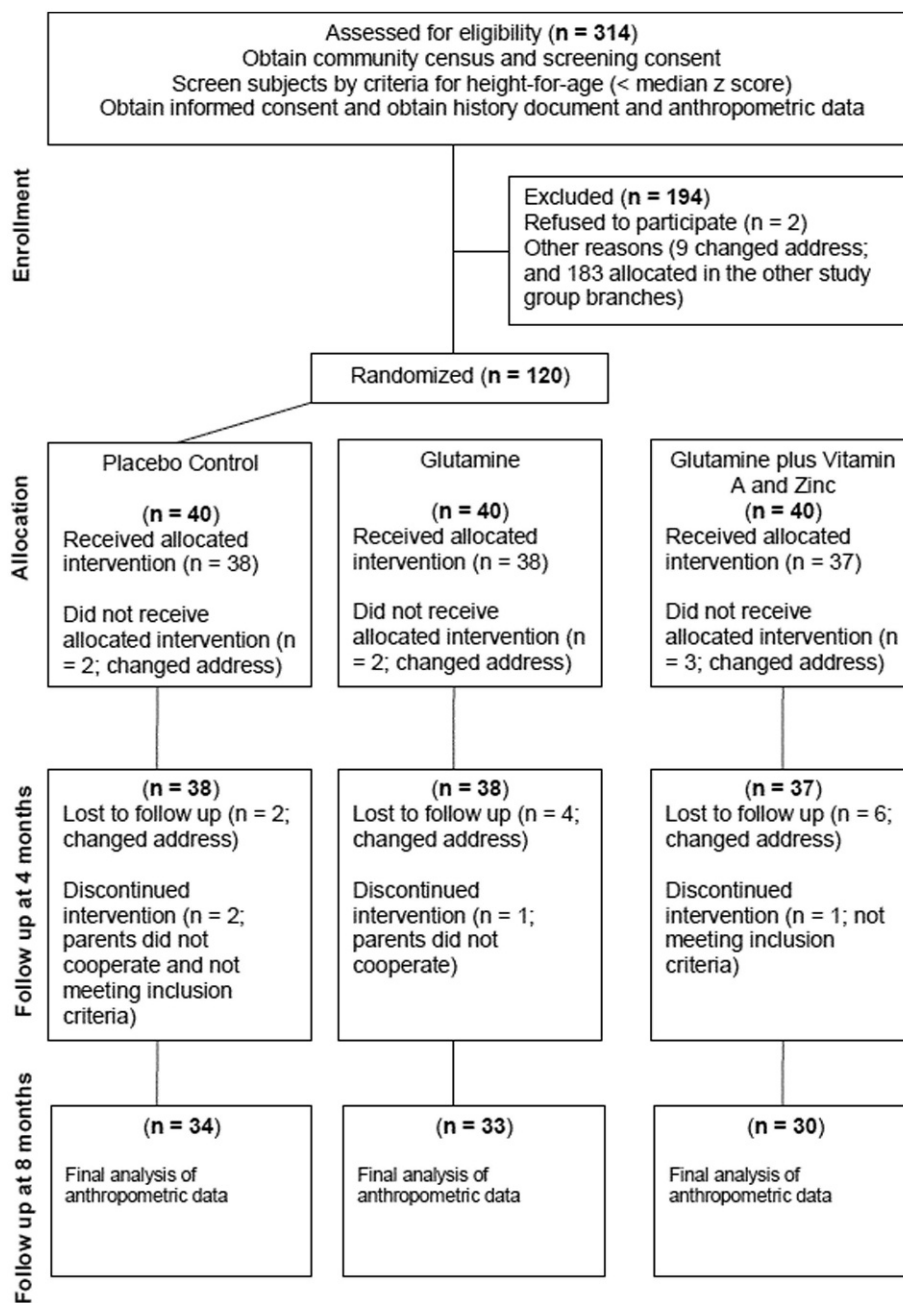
Assessed for eligibility (n = 314)
Obtain community census and screening consent
Screen subjects by criteria for height-for-age (< median z score)
Obtain informed consent and obtain history document and anthropometric data

Enrollment

Excluded (n = 194)
Refused to participate (n = 2)
Other reasons (9 changed address; and 183 allocated in the other study group branches)

Randomized (n = 120)

Allocation

Placebo Control

(n = 40)
Received allocated intervention (n = 38)

Did not receive allocated intervention (n = 2; changed address)

Glutamine

(n = 40)
Received allocated intervention (n = 38)

Did not receive allocated intervention (n = 2; changed address)

Glutamine plus Vitamin A and Zinc
(n = 40)
Received allocated intervention (n = 37)

Did not receive allocated intervention (n = 3; changed address)

Follow up at 4 months

(n = 38)
Lost to follow up (n = 2; changed address)

Discontinued intervention (n = 2; parents did not cooperate and not meeting inclusion criteria)

(n = 38)
Lost to follow up (n = 4; changed address)

Discontinued intervention (n = 1; parents did not cooperate)

(n = 37)
Lost to follow up (n = 6; changed address)

Discontinued intervention (n = 1; not meeting inclusion criteria)

Follow up at 8 months

(n = 34)
Final analysis of anthropometric data

(n = 33)
Final analysis of anthropometric data

(n = 30)
Final analysis of anthropometric data